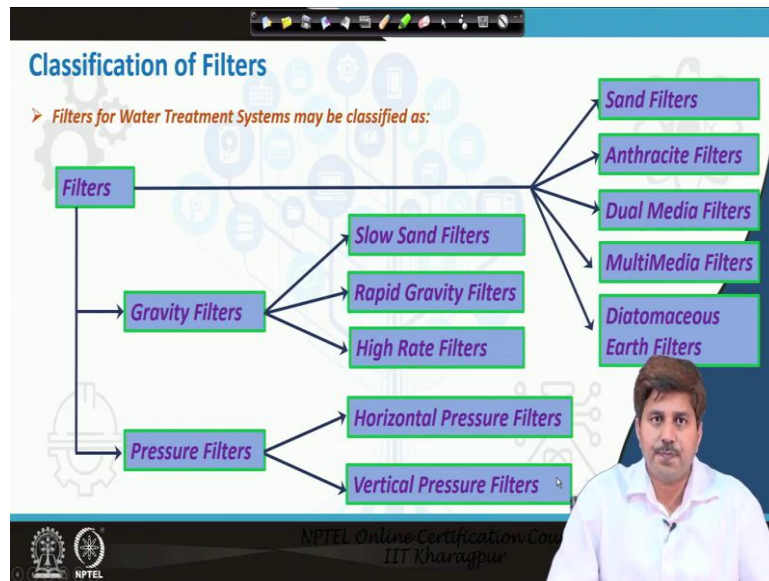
Classification of Filters

➢ Filters for Water Treatment Systems may be classified as:

Filters

Sand Filters

Anthracite Filters

Dual Media Filters

MultiMedia Filters

Diatomaceous Earth Filters

Gravity Filters

Slow Sand Filters

Rapid Gravity Filters

High Rate Filters

Pressure Filters

Horizontal Pressure Filters

Vertical Pressure Filters

NPTEL Online Certification Cou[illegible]
IIT Kharagpur

NPTEL